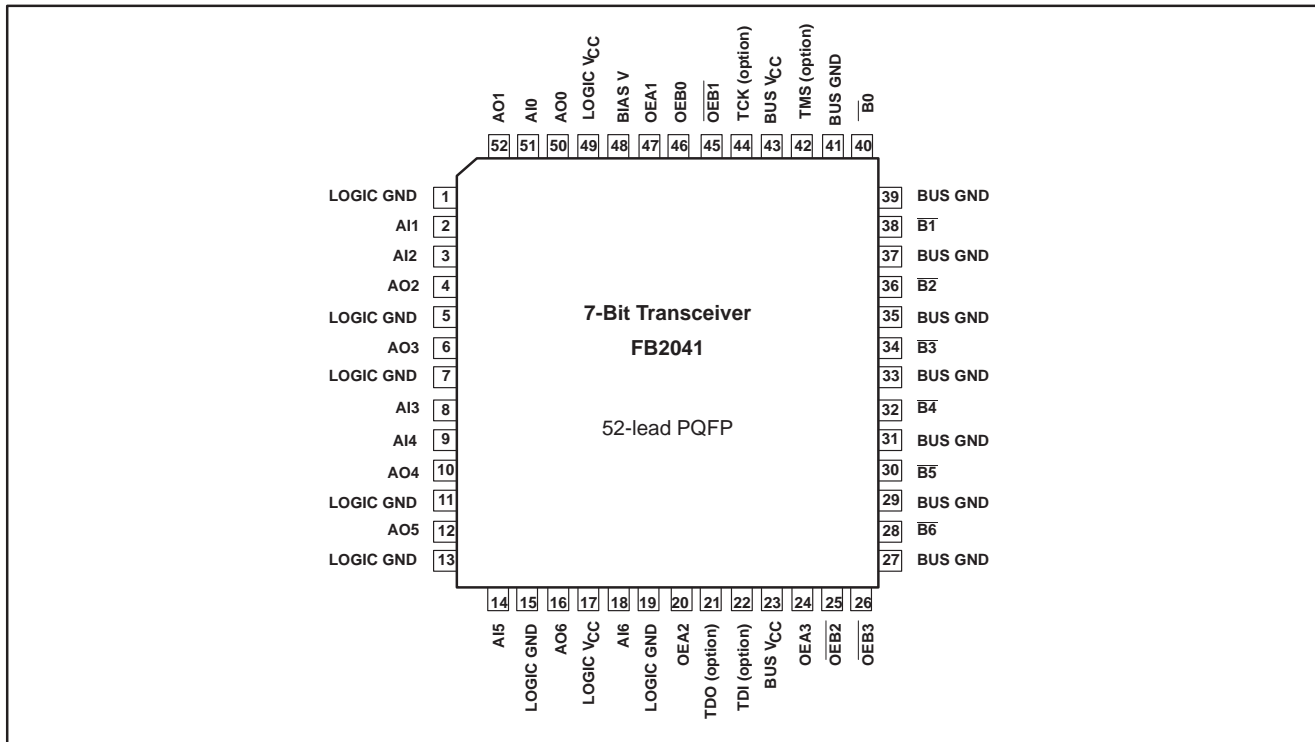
AO1 AI0 AO0 LOGIC $V_{CC}$ BIAS V OEA1 OEB0 $\overline{OEB1}$ TCK (option) BUS $V_{CC}$ TMS (option) BUS GND $\overline{B0}$

52 51 50 49 48 47 46 45 44 43 42 41 40

LOGIC GND 1
AI1 2
AI2 3
AO2 4
LOGIC GND 5
AO3 6
LOGIC GND 7
AI3 8
AI4 9
AO4 10
LOGIC GND 11
AO5 12
LOGIC GND 13

7-Bit Transceiver

FB2041

52-lead PQFP

39 BUS GND
38 $\overline{B1}$
37 BUS GND
36 $\overline{B2}$
35 BUS GND
34 $\overline{B3}$
33 BUS GND
32 $\overline{B4}$
31 BUS GND
30 $\overline{B5}$
29 BUS GND
28 $\overline{B6}$
27 BUS GND

14 15 16 17 18 19 20 21 22 23 24 25 26

AI5 LOGIC GND AO6 LOGIC $V_{CC}$ AI6 LOGIC GND OEA2 TDO (option) TDI (option) BUS $V_{CC}$ OEA3 $\overline{OEB2}$ $\overline{OEB3}$